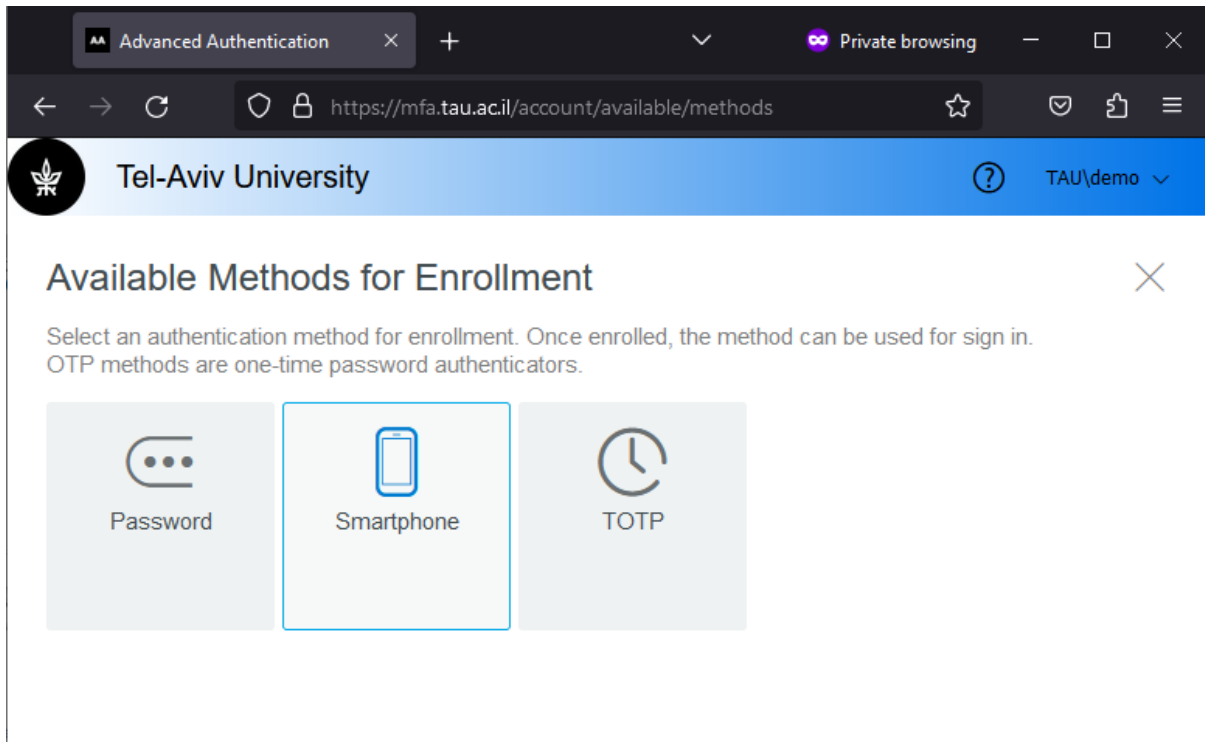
AA Advanced Authentication

Private browsing

https://mfa.tau.ac.il/account/available/methods

Tel-Aviv University

TAU\demo

Available Methods for Enrollment

Select an authentication method for enrollment. Once enrolled, the method can be used for sign in. OTP methods are one-time password authenticators.

Password

Smartphone

TOTP